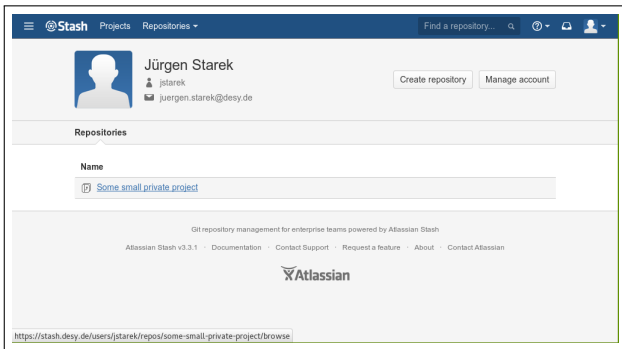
Stash Projects Repositories ▾

Find a repository...

Jürgen Starek
jstarek
juergen.starek@desy.de

Create repository
Manage account

Repositories

Name

Some small private project

Git repository management for enterprise teams powered by Atlassian Stash

Atlassian Stash v3.3.1 · Documentation · Contact Support · Request a feature · About · Contact Atlassian

Atlassian

https://stash.desy.de/users/jstarek/repos/some-small-private-project/browse